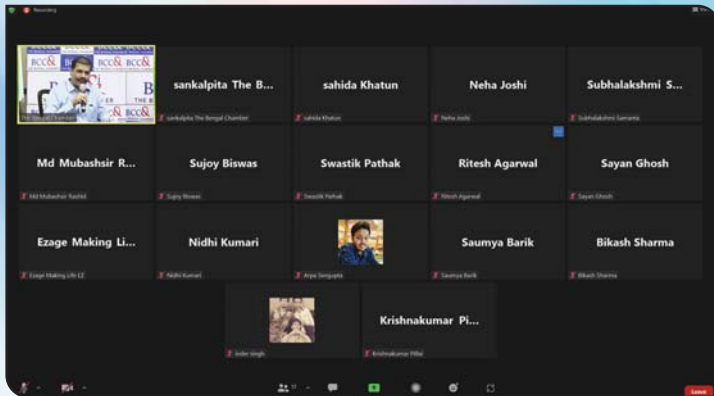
Recording

BCC& BCC& BCC&

The Bengal Chamber

sankalpita The B...

sankalpita The Bengal Chamber

sahida Khatun

sahida Khatun

Neha Joshi

Neha Joshi

Subhalakshmi S...

Subhalakshmi Samanta

Md Mubashsir R...

Md Mubashsir Rashid

Sujoy Biswas

Sujoy Biswas

Swastik Pathak

Swastik Pathak

Ritesh Agarwal

Ritesh Agarwal

Sayan Ghosh

Sayan Ghosh

Ezage Making Li...

Ezage Making Life LLC

Nidhi Kumari

Nidhi Kumari

Arpa Sengupta

Saumya Barik

Saumya Barik

Bikash Sharma

Bikash Sharma

Inder Singh

Krishnakumar Pi...

Krishnakumar Pillai

Leave